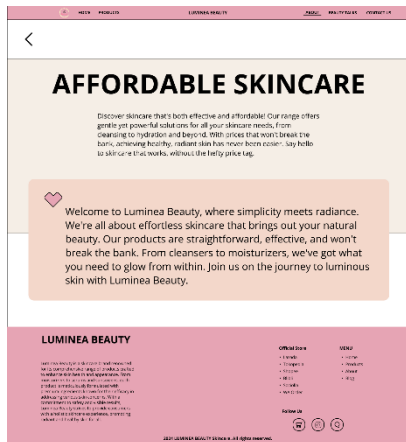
HOME PRODUCTS LUMINEA BEAUTY ABOUT BEAUTY BLOGS CONTACT US

<

AFFORDABLE SKINCARE

Discover skincare that's both effective and affordable! Our range offers gentle yet powerful solutions for all your skincare needs, from cleansing to hydration and beyond. With prices that won't break the bank, achieving healthy, radiant skin has never been easier. Say hello to skincare that works, without the hefty price tag.

Welcome to Luminea Beauty, where simplicity meets radiance. We're all about effortless skincare that brings out your natural beauty. Our products are straightforward, effective, and won't break the bank. From cleansers to moisturizers, we've got what you need to glow from within. Join us on the journey to luminous skin with Luminea Beauty.

LUMINEA BEAUTY

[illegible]

Official Store
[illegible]

MENU
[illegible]

Follow Us

© 2024 LUMINEA BEAUTY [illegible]. All rights reserved.